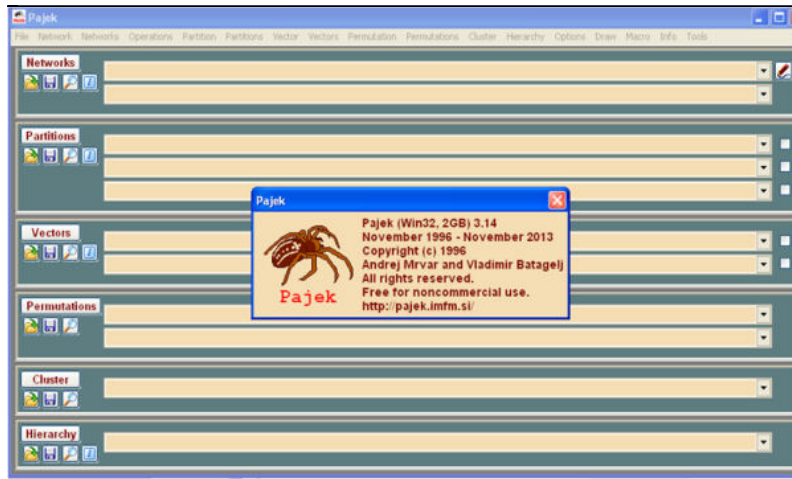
Pajek

File Network Networks Operations Partition Partitions Vector Vectors Permutation Permutations Cluster Hierarchy Options Draw Macro Info Tools

Networks

Partitions

Vectors

Permutations

Cluster

Hierarchy

Pajek

Pajek

Pajek (Win32, 2GB) 3.14
November 1996 - November 2013
Copyright (c) 1996
Andrej Mrvar and Vladimir Batagelj
All rights reserved.
Free for noncommercial use.
http://pajek.imfm.si/